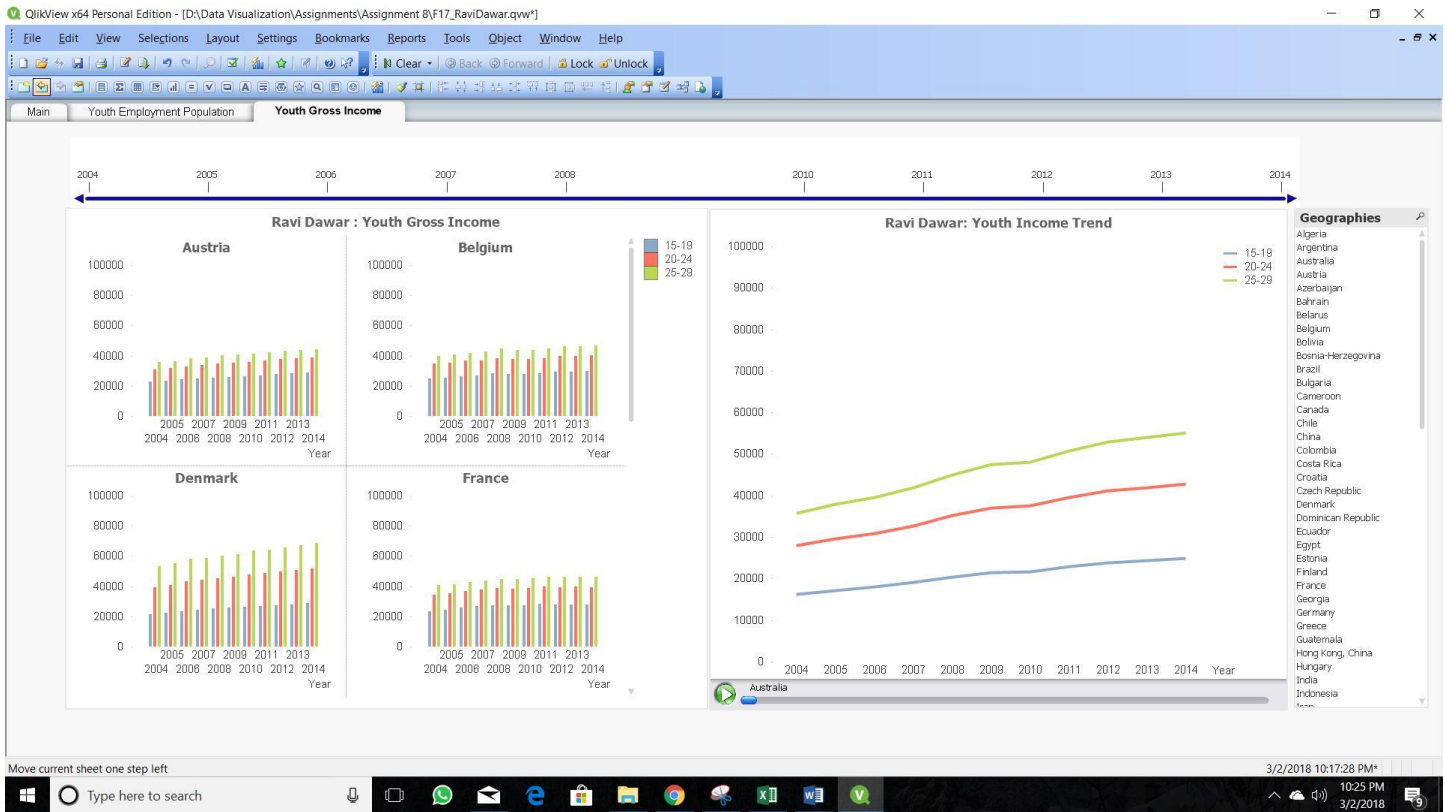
QlikView x64 Personal Edition - [D:\Data Visualization\Assignments\Assignment 8\F17_RaviDawar.qvw*]

File Edit View Selections Layout Settings Bookmarks Reports Tools Object Window Help

Clear Back Forward Lock Unlock

Main | Youth Employment Population | Youth Gross Income

2004 2005 2006 2007 2008 2010 2011 2012 2013 2014

Ravi Dawar : Youth Gross Income

Austria
100000 80000 60000 40000 20000 0
2005 2007 2009 2011 2013
2004 2006 2008 2010 2012 2014
Year

Belgium
100000 80000 60000 40000 20000 0
2005 2007 2009 2011 2013
2004 2006 2008 2010 2012 2014
Year

15-19
20-24
25-29

Denmark
100000 80000 60000 40000 20000 0
2005 2007 2009 2011 2013
2004 2006 2008 2010 2012 2014
Year

France
100000 80000 60000 40000 20000 0
2005 2007 2009 2011 2013
2004 2006 2008 2010 2012 2014
Year

Ravi Dawar: Youth Income Trend

100000 90000 80000 70000 60000 50000 40000 30000 20000 10000 0
2004 2005 2006 2007 2008 2009 2010 2011 2012 2013 2014 Year

15-19
20-24
25-29

Australia

Geographies
Algeria
Argentina
Australia
Austria
Azerbaijan
Bahrain
Belarus
Belgium
Bolivia
Bosnia-Herzegovina
Brazil
Bulgaria
Cameroon
Canada
Chile
China
Colombia
Costa Rica
Croatia
Czech Republic
Denmark
Dominican Republic
Ecuador
Egypt
Estonia
Finland
France
Georgia
Germany
Greece
Guatemala
Hong Kong, China
Hungary
India
Indonesia
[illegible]

Move current sheet one step left
3/2/2018 10:17:28 PM*

Type here to search
10:25 PM
3/2/2018
9